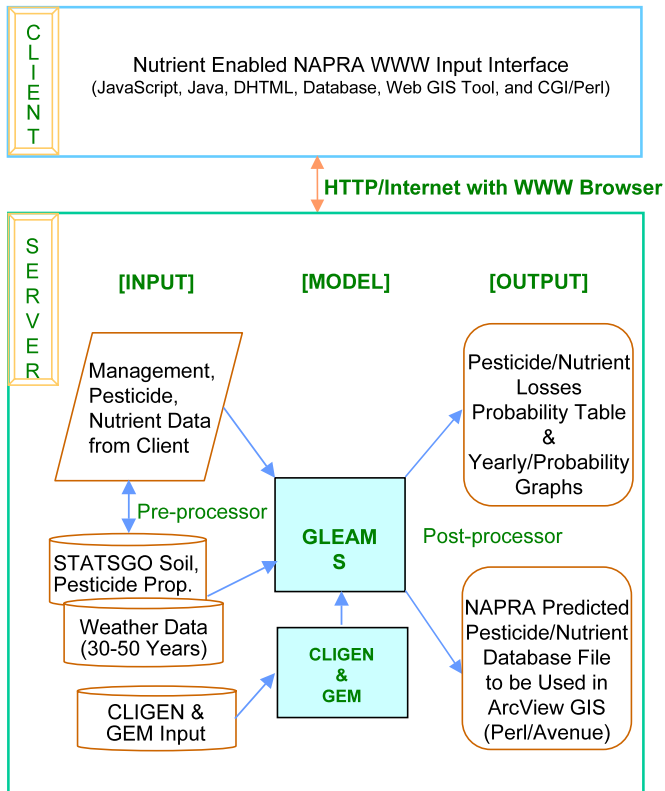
C
L
I
E
N
T

Nutrient Enabled NAPRA WWW Input Interface
(JavaScript, Java, DHTML, Database, Web GIS Tool, and CGI/Perl)

HTTP/Internet with WWW Browser

S
E
R
V
E
R

[INPUT]

[MODEL]

[OUTPUT]

Management, Pesticide, Nutrient Data from Client

Pesticide/Nutrient Losses Probability Table & Yearly/Probability Graphs

Pre-processor

GLEAM
S

Post-processor

STATSGO Soil, Pesticide Prop.

Weather Data (30-50 Years)

CLIGEN & GEM

NAPRA Predicted Pesticide/Nutrient Database File to be Used in ArcView GIS (Perl/Avenue)

CLIGEN & GEM Input